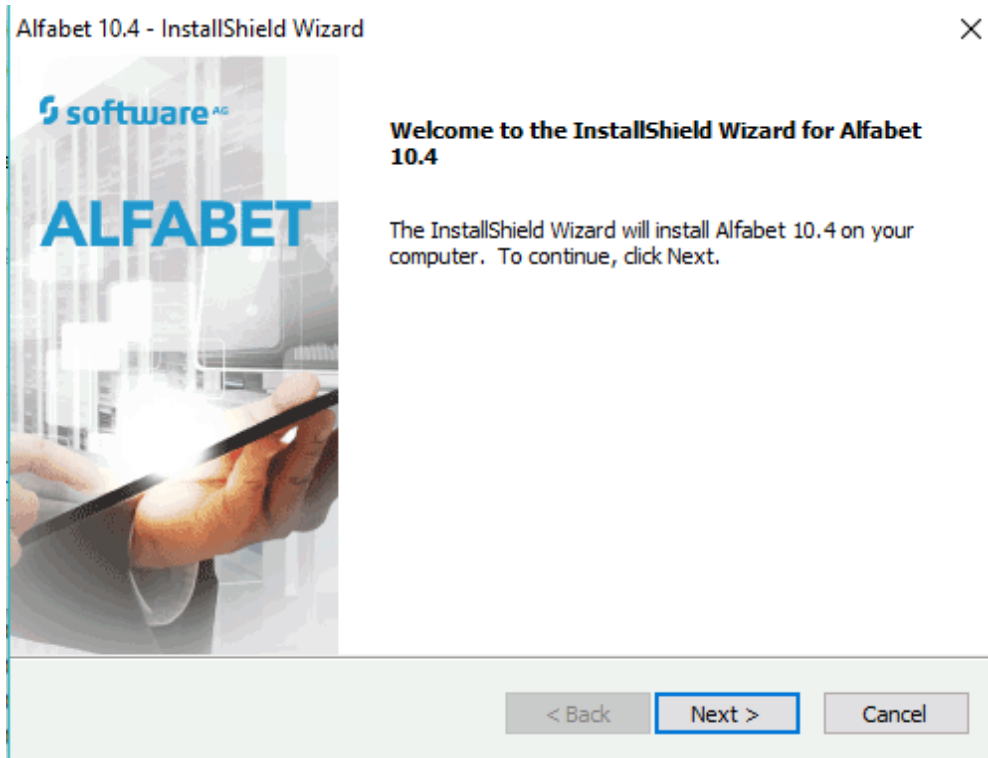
Alfabet 10.4 - InstallShield Wizard

×

software AG

ALFABET

Welcome to the InstallShield Wizard for Alfabet 10.4

The InstallShield Wizard will install Alfabet 10.4 on your computer. To continue, click Next.

< Back

Next >

Cancel